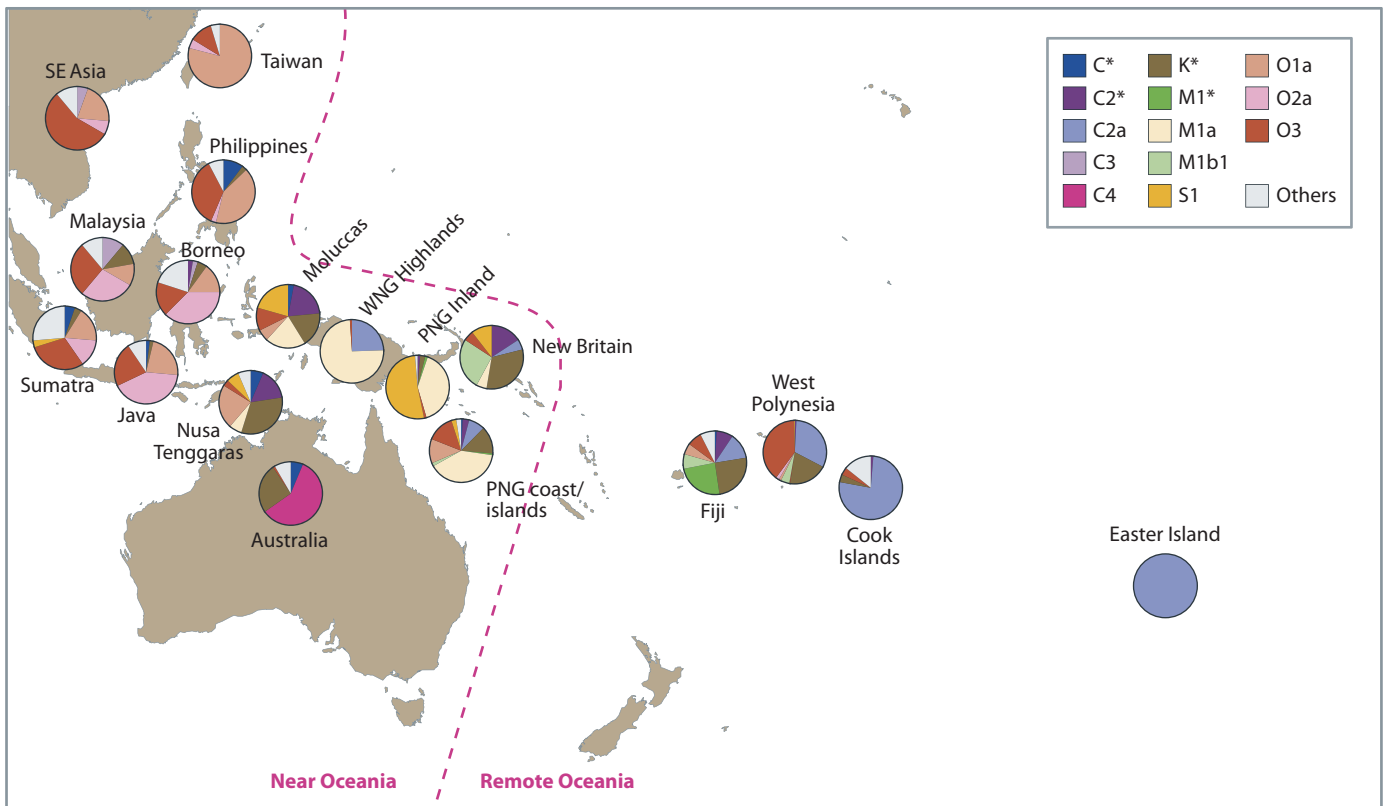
| | | |
|---|---|---|
| C* | K* | O1a |
| C2* | M1* | O2a |
| C2a | M1a | O3 |
| C3 | M1b1 | |
| C4 | S1 | Others |

Taiwan

SE Asia

Philippines

Malaysia

Borneo

Moluccas

WNG Highlands

PNG Inland

New Britain

Sumatra

Java

Nusa Tenggaras

West Polynesia

Fiji

Cook Islands

PNG coast/ islands

Australia

Easter Island

Near Oceania

Remote Oceania